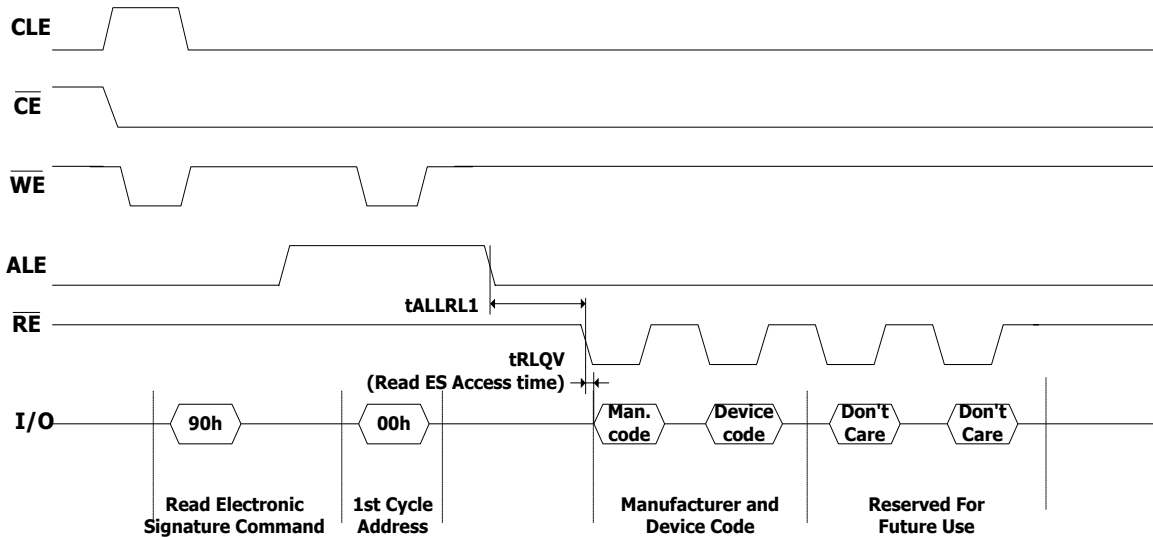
CLE

$\overline{CE}$

$\overline{WE}$

ALE

tALLRL1

$\overline{RE}$

tRLQV
(Read ES Access time)

I/O

90h

00h

Man. code

Device code

Don't Care

Don't Care

Read Electronic Signature Command

1st Cycle Address

Manufacturer and Device Code

Reserved For Future Use